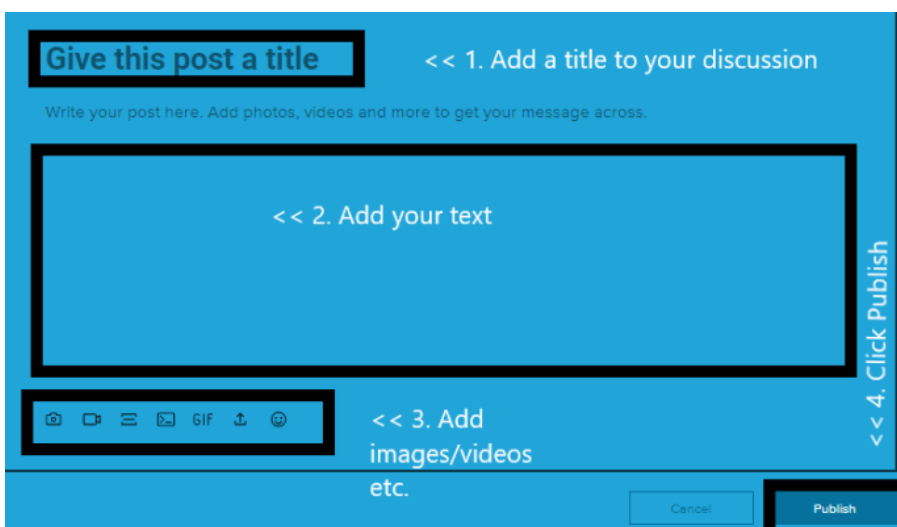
Give this post a title

<< 1. Add a title to your discussion

Write your post here. Add photos, videos and more to get your message across.

<< 2. Add your text

<< 4. Click Publish

GIF

<< 3. Add images/videos etc.

Cancel

Publish